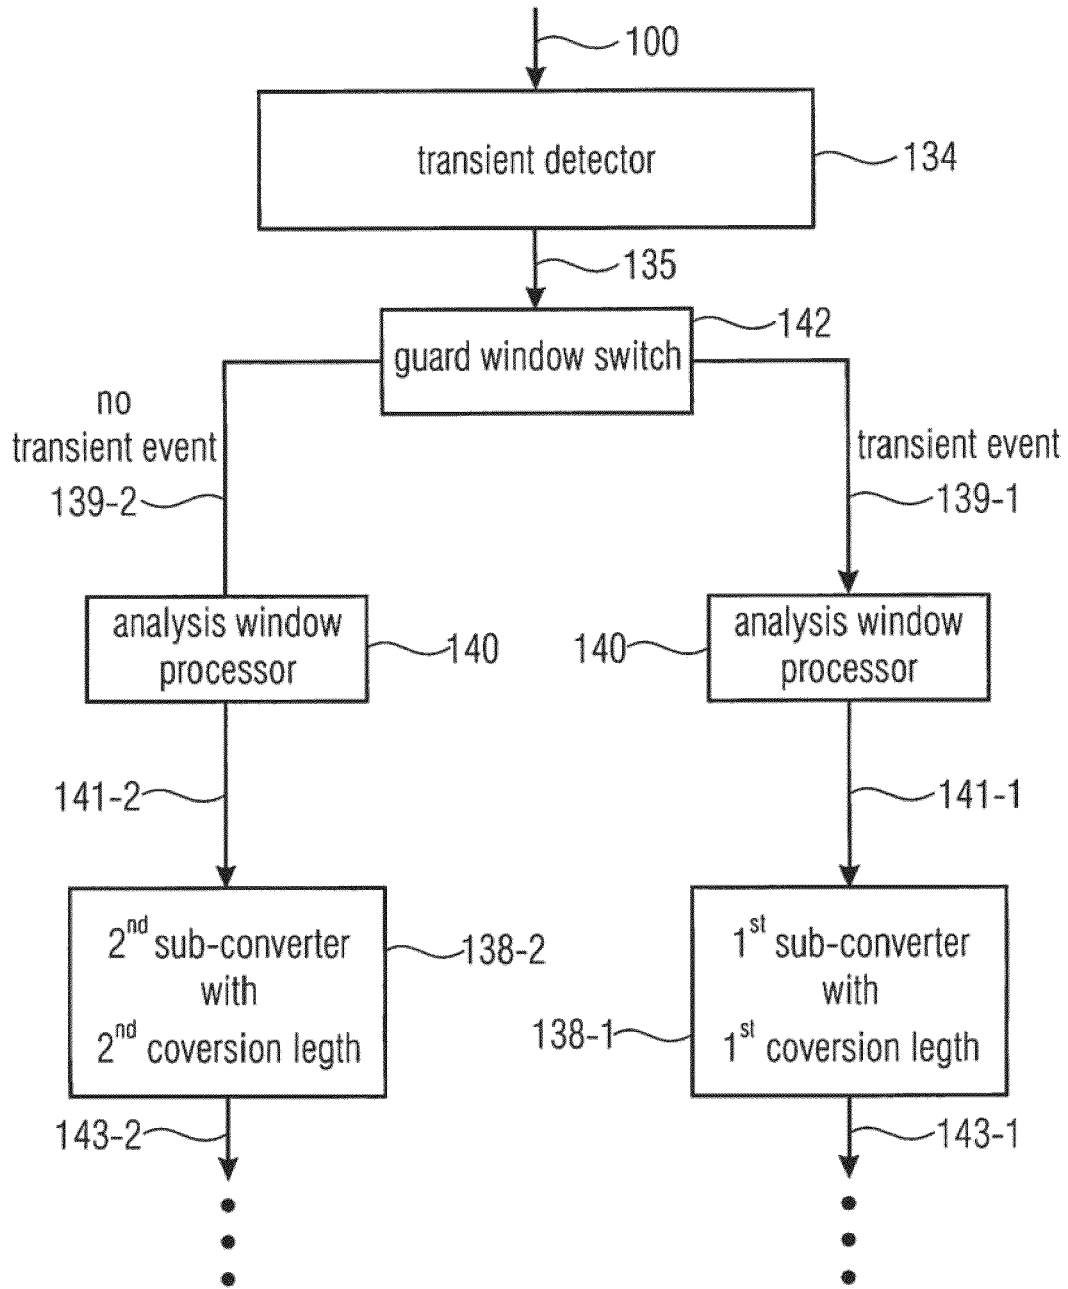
100

transient detector

134

135

guard window switch

142

no transient event

139-2

transient event

139-1

analysis window processor

140

140

analysis window processor

141-2

141-1

2$^{nd}$ sub-converter with 2$^{nd}$ coversion legth

138-2

138-1

1$^{st}$ sub-converter with 1$^{st}$ coversion legth

143-2

143-1